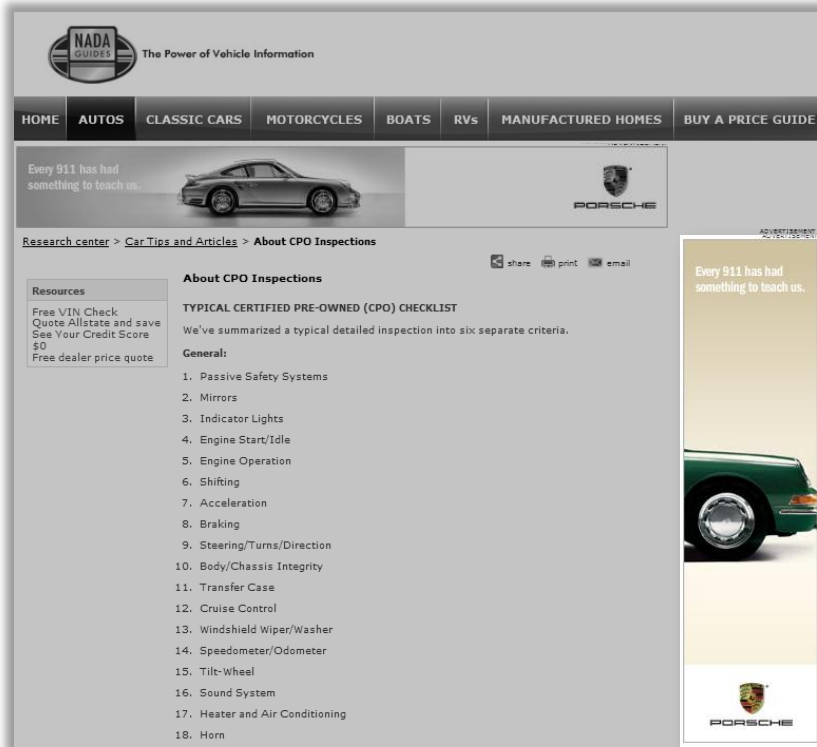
NADA GUIDES

The Power of Vehicle Information

HOME AUTOS CLASSIC CARS MOTORCYCLES BOATS RVs MANUFACTURED HOMES BUY A PRICE GUIDE

Every 911 has had something to teach us.

PORSCHE

ADVERTISEMENT

Research center > Car Tips and Articles > About CPO Inspections

share print email

Resources

Free VIN Check
Quote Allstate and save
See Your Credit Score $0
Free dealer price quote

About CPO Inspections

TYPICAL CERTIFIED PRE-OWNED (CPO) CHECKLIST

We've summarized a typical detailed inspection into six separate criteria.

General:

1. Passive Safety Systems
2. Mirrors
3. Indicator Lights
4. Engine Start/Idle
5. Engine Operation
6. Shifting
7. Acceleration
8. Braking
9. Steering/Turns/Direction
10. Body/Chassis Integrity
11. Transfer Case
12. Cruise Control
13. Windshield Wiper/Washer
14. Speedometer/Odometer
15. Tilt-Wheel
16. Sound System
17. Heater and Air Conditioning
18. Horn

ADVERTISEMENT

Every 911 has had something to teach us.

PORSCHE